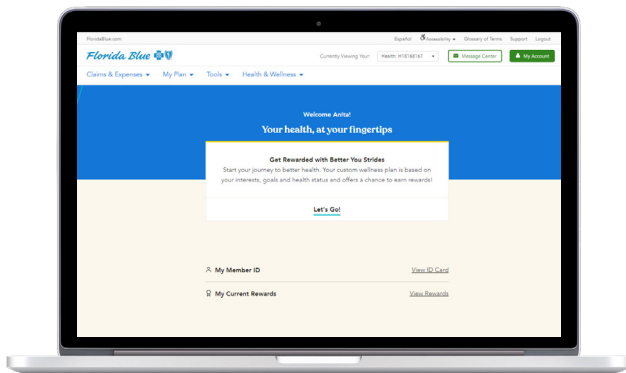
FloridaBlue.com

Español Accessibility Glossary of Terms Support Logout

Florida Blue

Currently Viewing Your: Health H18168167

Message Center

My Account

Claims & Expenses My Plan Tools Health & Wellness

Welcome Anita!

Your health, at your fingertips

Get Rewarded with Better You Strides

Start your journey to better health. Your custom wellness plan is based on your interests, goals and health status and offers a chance to earn rewards!

Let's Go!

My Member ID

View ID Card

My Current Rewards

View Rewards